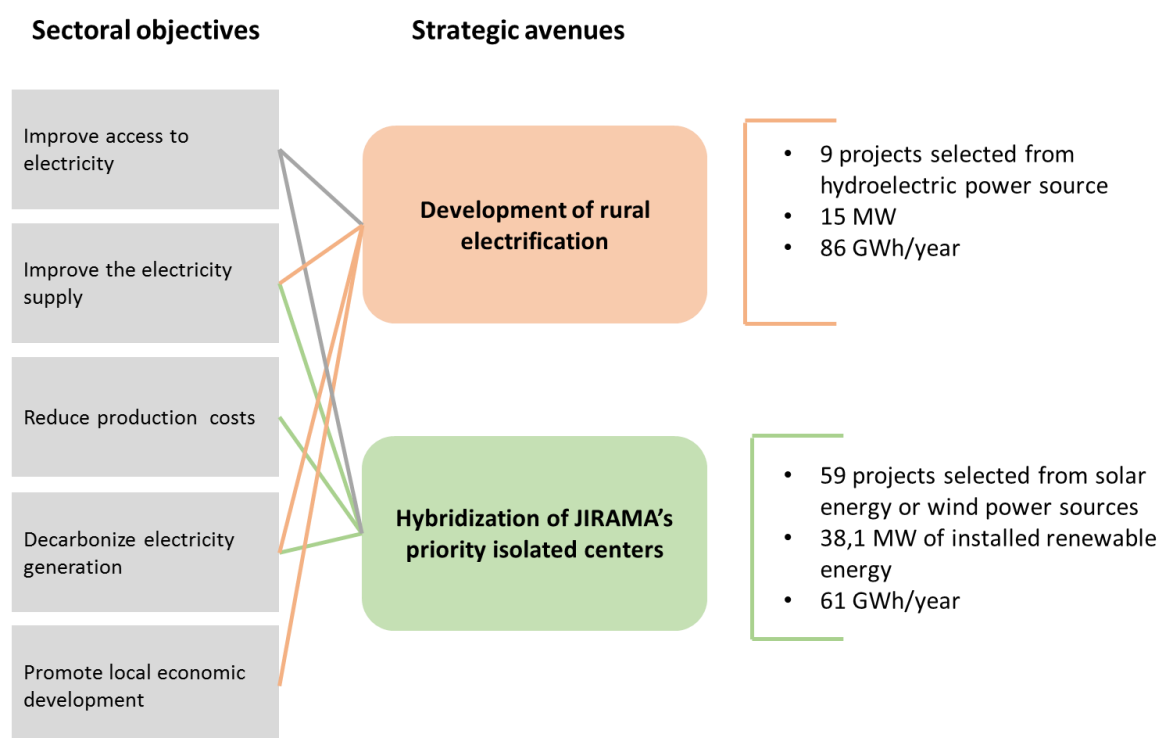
Sectoral objectives

Strategic avenues

Improve access to electricity

Improve the electricity supply

Reduce production costs

Decarbonize electricity generation

Promote local economic development

Development of rural electrification

Hybridization of JIRAMA's priority isolated centers

- 9 projects selected from hydroelectric power source
- 15 MW
- 86 GWh/year

- 59 projects selected from solar energy or wind power sources
- 38,1 MW of installed renewable energy
- 61 GWh/year